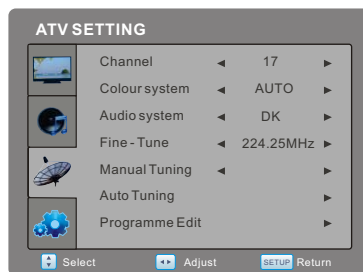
ATV SETTING

| | | |
|---|---|---|
| Channel | ◄ 17 ► | |
| Colour system | ◄ AUTO ► | |
| Audio system | ◄ DK ► | |
| Fine - Tune | ◄ 224.25MHz ► | |
| Manual Tuning | ◄ ► | |
| Auto Tuning | ► | |
| Programme Edit | ► | |

Select Adjust SETUP Return